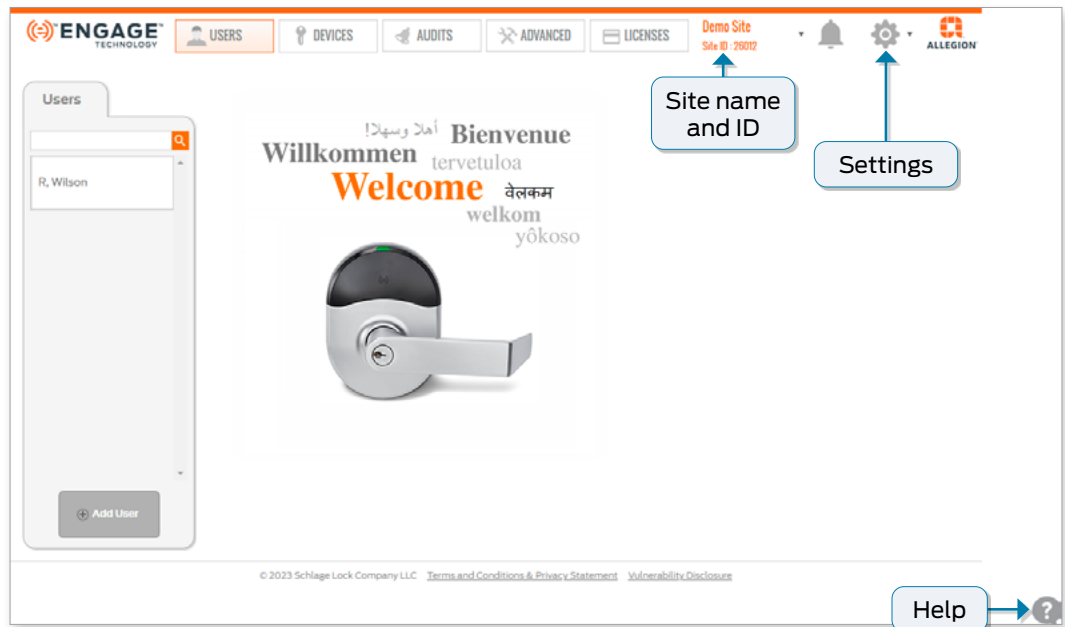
ENGAGE TECHNOLOGY
USERS
DEVICES
AUDITS
ADVANCED
LICENSES
Demo Site
Site ID : 26012
ALLEGION

Site name and ID

Settings

Users

R, Wilson

Add User

أهلا وسهلا!
Bienvenue
Willkommen
tervetuloa
Welcome
वेलकम
welkom
yôkoso

© 2023 Schlage Lock Company LLC Terms and Conditions & Privacy Statement Vulnerability Disclosure

Help